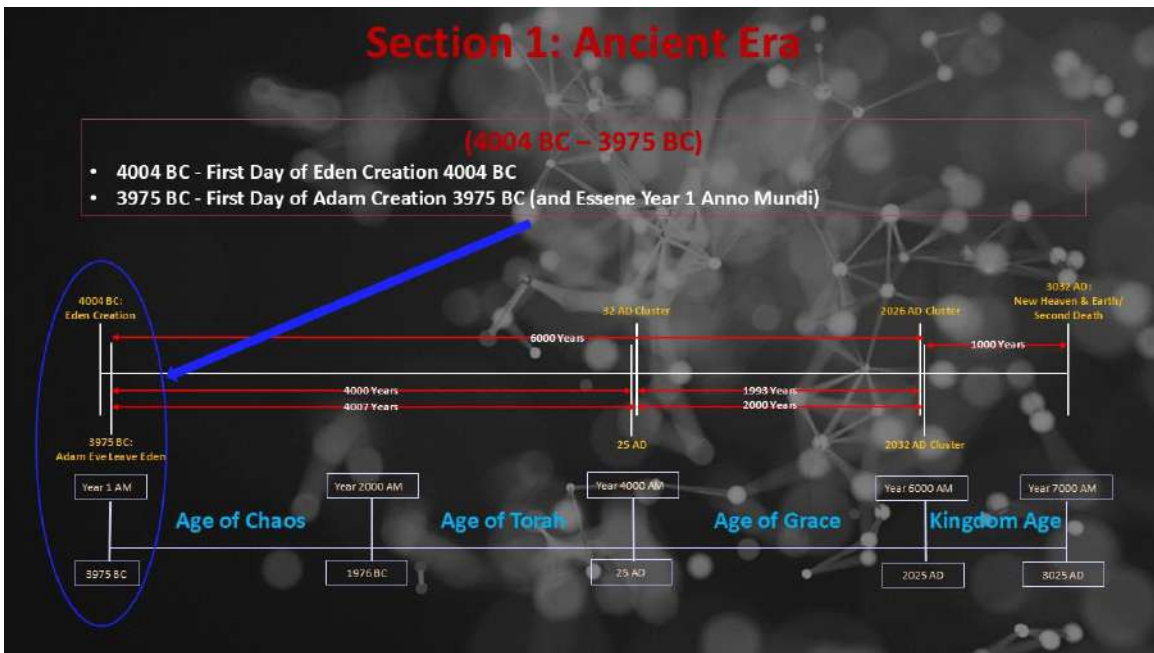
Section 1: Ancient Era

(4004 BC – 3975 BC)

- 4004 BC - First Day of Eden Creation 4004 BC
- 3975 BC - First Day of Adam Creation 3975 BC (and Essene Year 1 Anno Mundi)

4004 BC: Eden Creation

32 AD Cluster

2026 AD Cluster

3032 AD: New Heaven & Earth/ Second Death

6000 Years

1000 Years

4000 Years

1993 Years

4007 Years

2000 Years

3975 BC: Adam Eve Leave Eden

25 AD

2032 AD Cluster

Year 1 AM

Year 2000 AM

Year 4000 AM

Year 6000 AM

Year 7000 AM

Age of Chaos

Age of Torah

Age of Grace

Kingdom Age

3975 BC

1976 BC

25 AD

2025 AD

3025 AD